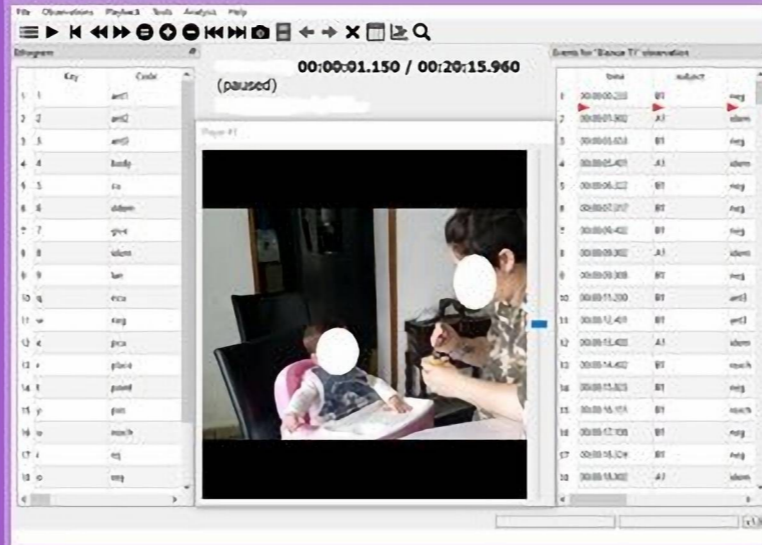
File Observations Playback Tools Analysis Help

Ethogram

| | Key | Code |
|---|---|---|
| 1 | 1 | art1 |
| 2 | 2 | art2 |
| 3 | 3 | art3 |
| 4 | 4 | body |
| 5 | 5 | co |
| 6 | 6 | ddem |
| 7 | 7 | give |
| 8 | 8 | idem |
| 9 | 9 | lan |
| 10 | q | mca |
| 11 | w | neg |
| 12 | e | pca |
| 13 | r | place |
| 14 | t | point |
| 15 | y | pos |
| 16 | u | moch |
| 17 | i | wj |
| 18 | o | wq |

00:00:01.150 / 00:20:15.960
(paused)

Player #1

Events for "Bianca T1" observation

| | time | subject | |
|---|---|---|---|
| 1 | 00:00:00.250 | B1 | neg |
| 2 | 00:00:01.902 | A1 | idem |
| 3 | 00:00:01.653 | B1 | neg |
| 4 | 00:00:05.401 | A1 | idem |
| 5 | 00:00:06.322 | B1 | neg |
| 6 | 00:00:07.317 | B1 | neg |
| 7 | 00:00:08.402 | B1 | neg |
| 8 | 00:00:09.302 | A1 | idem |
| 9 | 00:00:09.908 | B1 | neg |
| 10 | 00:00:11.200 | B1 | art3 |
| 11 | 00:00:12.401 | B1 | art3 |
| 12 | 00:00:13.400 | A1 | idem |
| 13 | 00:00:14.402 | B1 | moch |
| 14 | 00:00:15.923 | B1 | neg |
| 15 | 00:00:16.151 | B1 | moch |
| 16 | 00:00:17.108 | B1 | neg |
| 17 | 00:00:18.124 | B1 | neg |
| 18 | 00:00:18.302 | A1 | idem |

x1